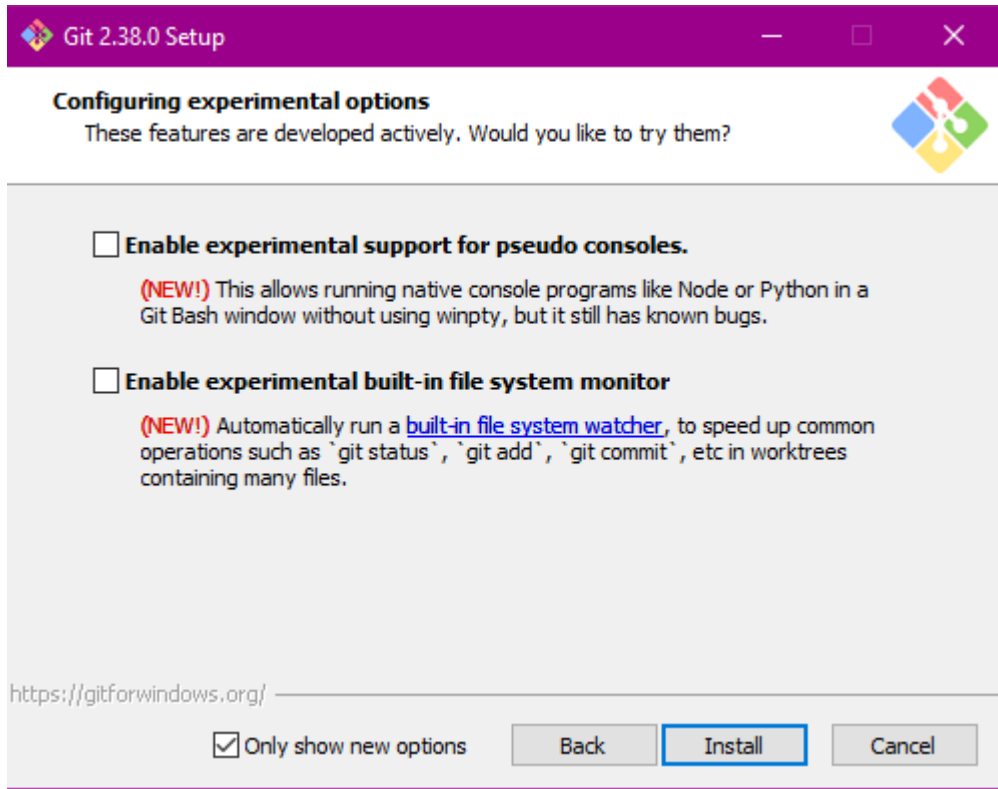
Git 2.38.0 Setup

Configuring experimental options
These features are developed actively. Would you like to try them?

Enable experimental support for pseudo consoles.

(NEW!) This allows running native console programs like Node or Python in a Git Bash window without using winpty, but it still has known bugs.

Enable experimental built-in file system monitor

(NEW!) Automatically run a built-in file system watcher, to speed up common operations such as `git status`, `git add`, `git commit`, etc in worktrees containing many files.

https://gitforwindows.org/

Only show new options

Back

Install

Cancel